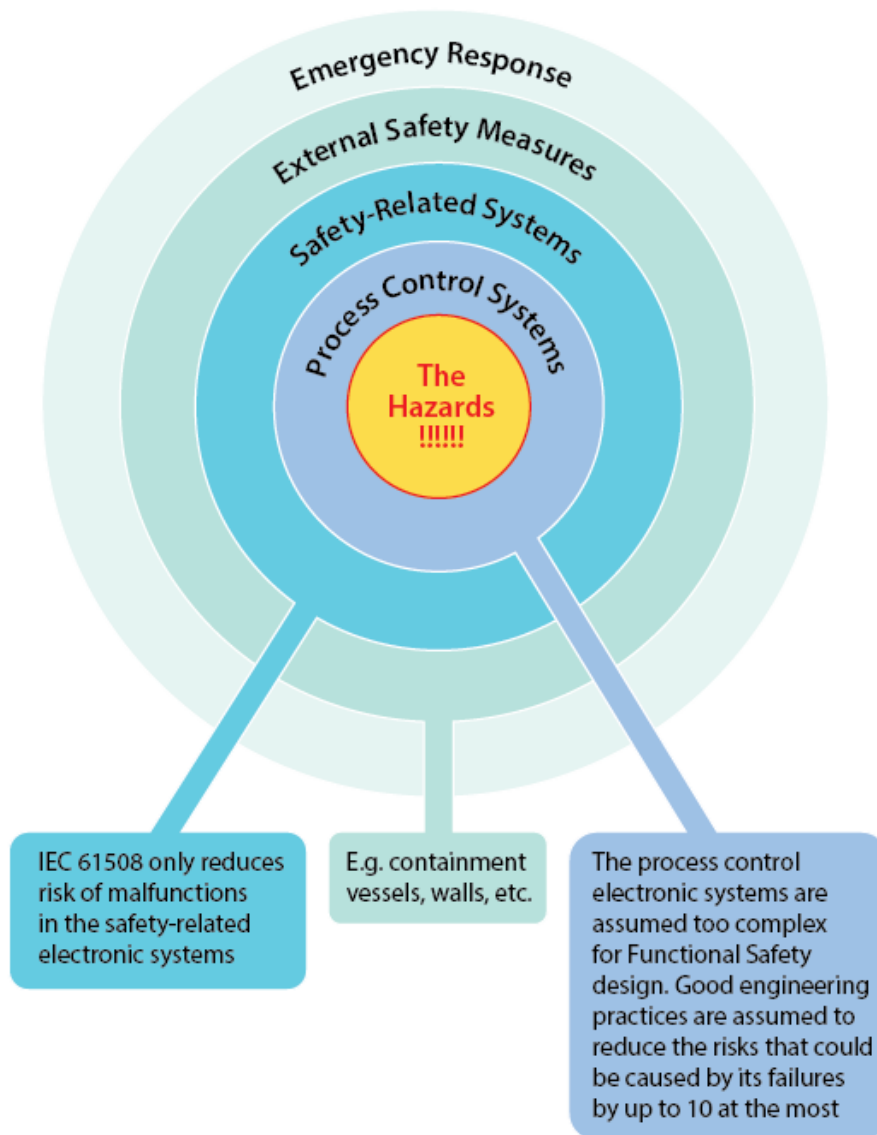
Emergency Response

External Safety Measures

Safety-Related Systems

Process Control Systems

The Hazards !!!!!!

IEC 61508 only reduces risk of malfunctions in the safety-related electronic systems

E.g. containment vessels, walls, etc.

The process control electronic systems are assumed too complex for Functional Safety design. Good engineering practices are assumed to reduce the risks that could be caused by its failures by up to 10 at the most